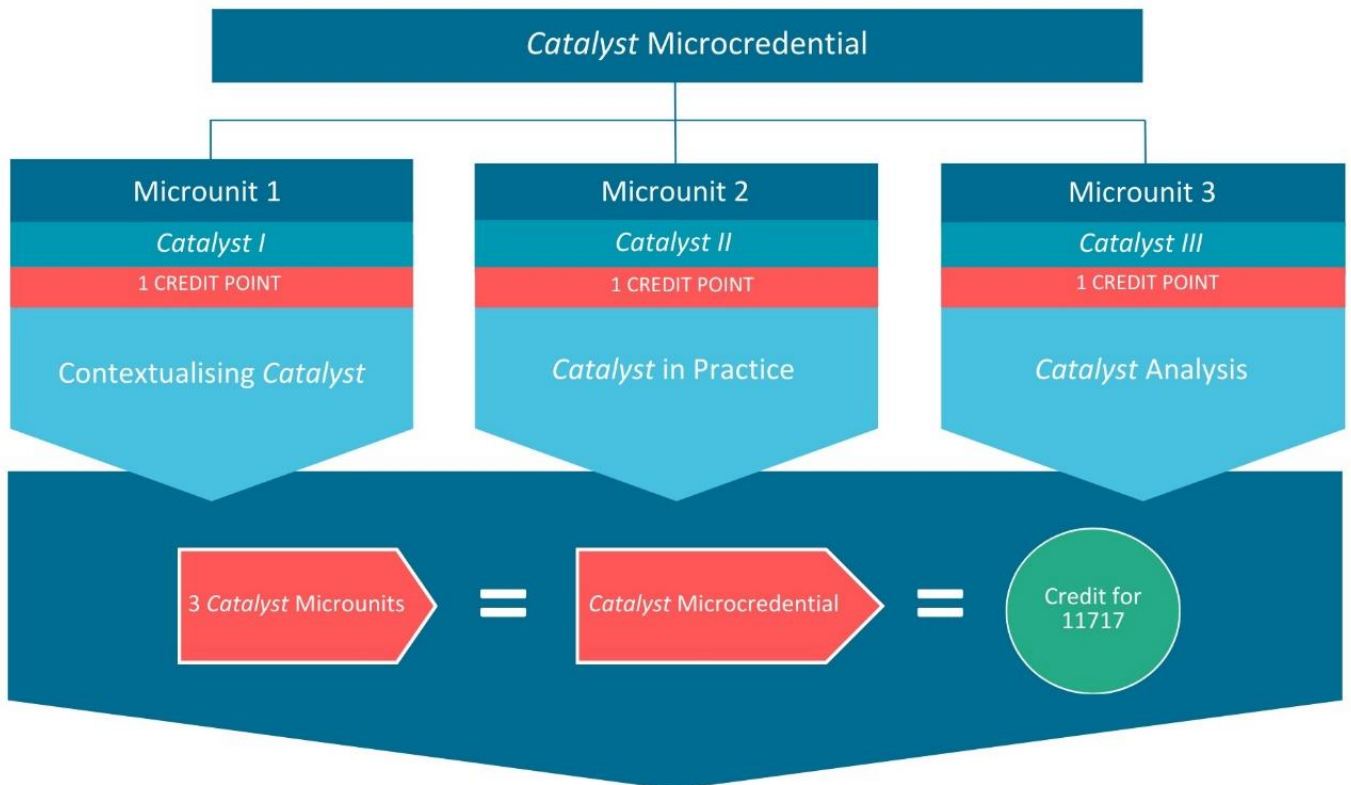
Catalyst Microcredential

Microunit 1
Catalyst I
1 CREDIT POINT
Contextualising Catalyst

Microunit 2
Catalyst II
1 CREDIT POINT
Catalyst in Practice

Microunit 3
Catalyst III
1 CREDIT POINT
Catalyst Analysis

3 Catalyst Microunits = Catalyst Microcredential = Credit for 11717